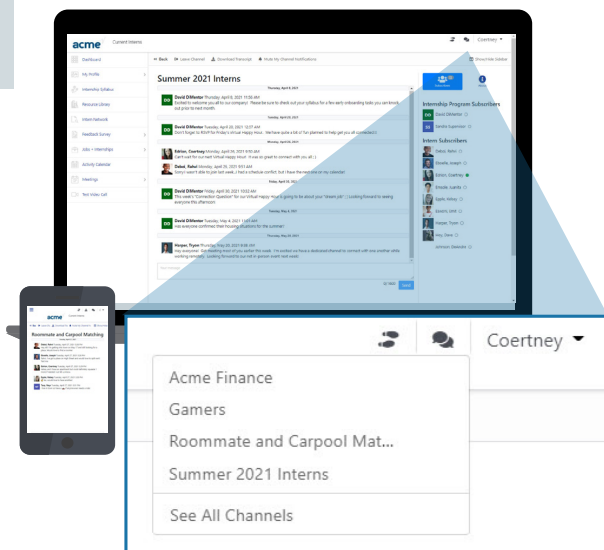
acme Current Interns

Coertney

Dashboard

My Profile

Internship Syllabus

Resource Library

Intern Network

Feedback Survey

Jobs + Internships

Activity Calendar

Meetings

Text Video Call

Back Leave Channel Download Transcript Mute My Channel Notifications

Show/Hide Sidebar

Summer 2021 Interns

Thursday, April 8, 2021

David DiMentor Thursday, April 8, 2021 11:00 AM
Excited to welcome you all to our company! Please be sure to check out your syllabus for a few early onboarding tasks you can knock out prior to start month.

David DiMentor Thursday, April 8, 2021 12:27 AM
Don't forget to RSVP for Friday's Virtual Happy Hour. We have quite a bit of fun planned to help get you all connected :)

Edrien, Coertney Monday, April 26, 2021 9:50 AM
Can't wait for our next Virtual Happy Hour. It was so great to connect with you all :)

Zebal, Rahul Monday, April 26, 2021 9:51 AM
Sorry I wasn't able to join last week, I had a schedule conflict, but I have the next one on my calendar!

David DiMentor Thursday, April 30, 2021 10:02 AM
This week's "Connection Question" for our Virtual Happy Hour is going to be about your "dream job". Looking forward to seeing everyone this afternoon.

David DiMentor Thursday, May 4, 2021 11:04 AM
Has everyone confirmed their housing situation for the summer?

Harper, Tryan Thursday, May 20, 2021 8:06 AM
Hey everyone - that's exciting most of you earlier this week. I've added we have a dedicated channel to connect with one another while working remotely. Looking forward to our visit in person event next week!

Subscribe

Internship Program Subscribers

David DiMentor

Sandra Supervisor

Intern Subscribers

Zebal, Rahul

Edrien, Coertney

Harper, Tryan

Send

acme

Roommate and Carpool Matching

Coertney

Acme Finance

Gamers

Roommate and Carpool Mat...

Summer 2021 Interns

See All Channels